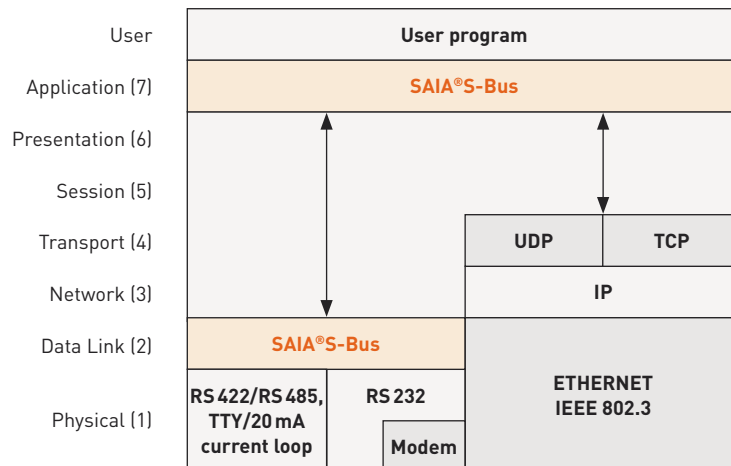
User
Application (7)
Presentation (6)
Session (5)
Transport (4)
Network (3)
Data Link (2)
Physical (1)

User program

SAIA®S-Bus

UDP
TCP

IP

SAIA®S-Bus

RS 422/RS 485, TTY/20 mA current loop

RS 232

Modem

ETHERNET
IEEE 802.3